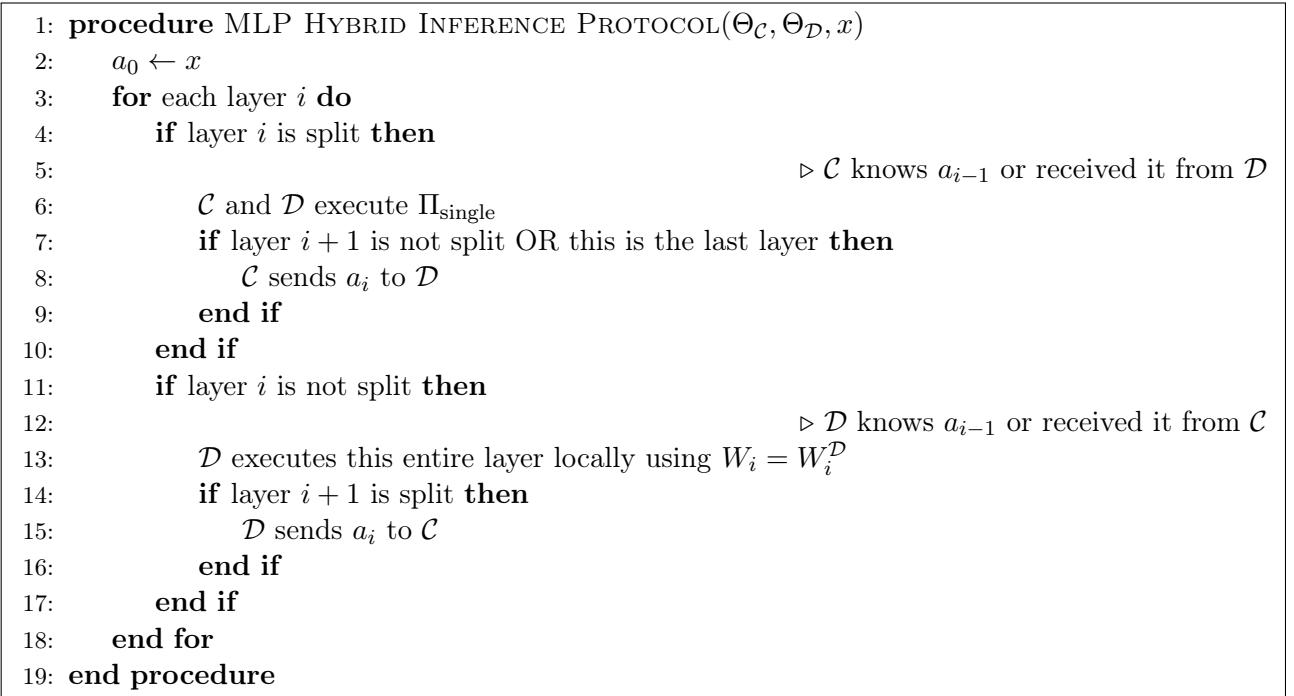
1: **procedure** MLP HYBRID INFERENCE PROTOCOL($\Theta_{\mathcal{C}}, \Theta_{\mathcal{D}}, x$)
2: $a_0 \leftarrow x$
3: **for** each layer $i$ **do**
4: **if** layer $i$ is split **then**
5: $\triangleright$ $\mathcal{C}$ knows $a_{i-1}$ or received it from $\mathcal{D}$
6: $\mathcal{C}$ and $\mathcal{D}$ execute $\Pi_{\text{single}}$
7: **if** layer $i+1$ is not split OR this is the last layer **then**
8: $\mathcal{C}$ sends $a_i$ to $\mathcal{D}$
9: **end if**
10: **end if**
11: **if** layer $i$ is not split **then**
12: $\triangleright$ $\mathcal{D}$ knows $a_{i-1}$ or received it from $\mathcal{C}$
13: $\mathcal{D}$ executes this entire layer locally using $W_i = W_i^{\mathcal{D}}$
14: **if** layer $i+1$ is split **then**
15: $\mathcal{D}$ sends $a_i$ to $\mathcal{C}$
16: **end if**
17: **end if**
18: **end for**
19: **end procedure**